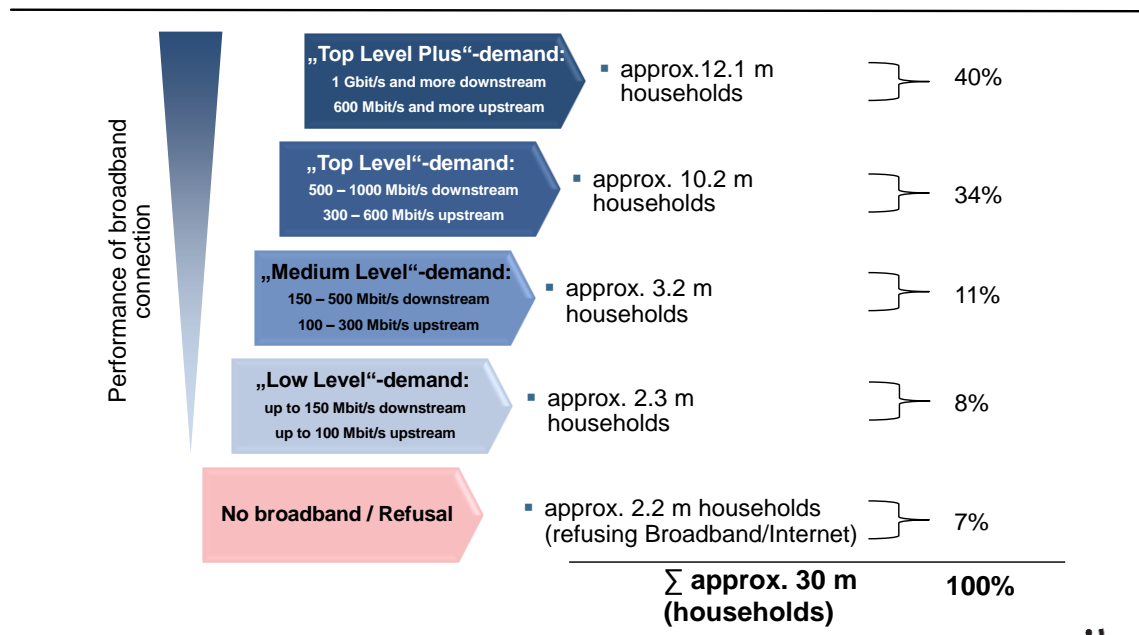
Performance of broadband connection

„Top Level Plus“-demand:
1 Gbit/s and more downstream
600 Mbit/s and more upstream

approx.12.1 m households

40%

„Top Level“-demand:
500 – 1000 Mbit/s downstream
300 – 600 Mbit/s upstream

approx. 10.2 m households

34%

„Medium Level“-demand:
150 – 500 Mbit/s downstream
100 – 300 Mbit/s upstream

approx. 3.2 m households

11%

„Low Level“-demand:
up to 150 Mbit/s downstream
up to 100 Mbit/s upstream

approx. 2.3 m households

8%

No broadband / Refusal

approx. 2.2 m households (refusing Broadband/Internet)

7%

$\sum$ approx. 30 m (households)

100%